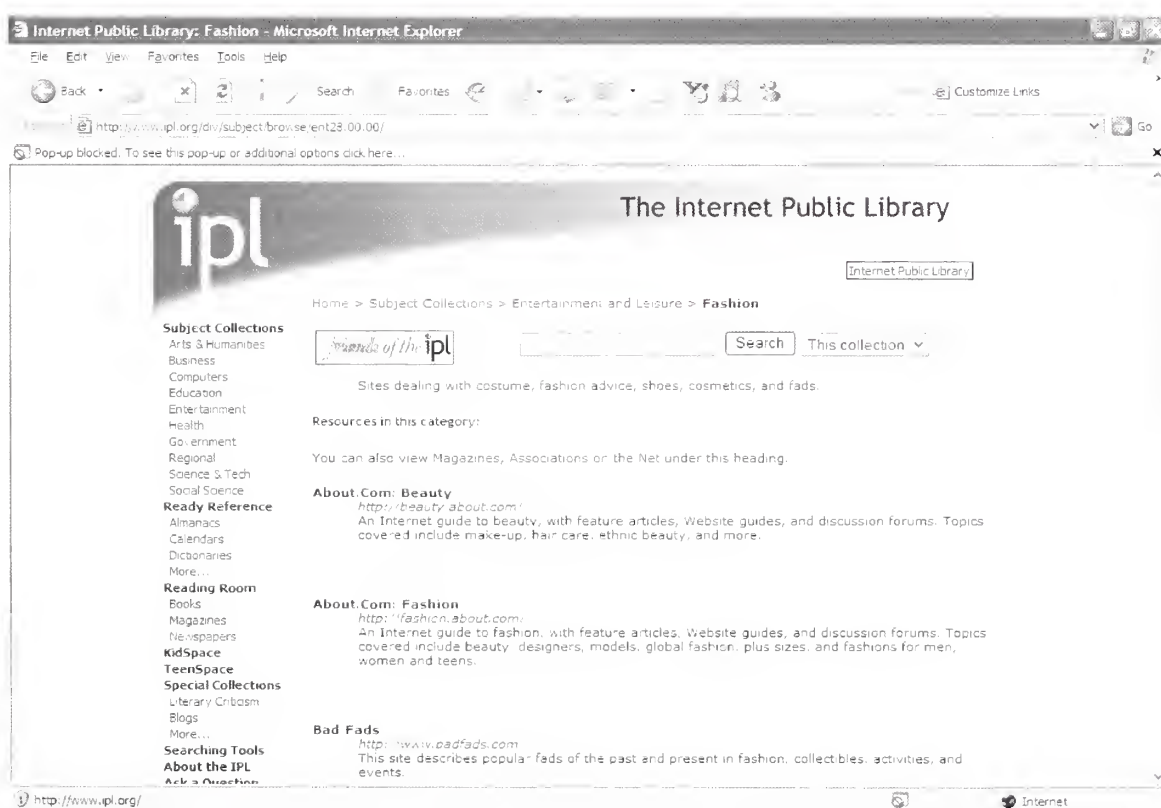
Internet Public Library: Fashion - Microsoft Internet Explorer

File Edit View Favorites Tools Help

Back Search Favorites Customize Links

http://www.ipl.org/div/subject/browse/ent28.00.00/ Go

Pop-up blocked. To see this pop-up or additional options click here...

ipl

The Internet Public Library

Internet Public Library

Home > Subject Collections > Entertainment and Leisure > Fashion

Subject Collections
Arts & Humanities
Business
Computers
Education
Entertainment
Health
Government
Regional
Science & Tech
Social Science
Ready Reference
Almanacs
Calendars
Dictionaries
More...
Reading Room
Books
Magazines
Newspapers
KidSpace
TeenSpace
Special Collections
Literary Criticism
Blogs
More...
Searching Tools
About the IPL
Ask a Question

friends of the ipl

Search This collection

Sites dealing with costume, fashion advice, shoes, cosmetics, and fads.

Resources in this category:

You can also view Magazines, Associations on the Net under this heading.

About.Com: Beauty
http://beauty.about.com/
An Internet guide to beauty, with feature articles, Website guides, and discussion forums. Topics covered include make-up, hair care, ethnic beauty, and more.

About.Com: Fashion
http://fashion.about.com/
An Internet guide to fashion, with feature articles, Website guides, and discussion forums. Topics covered include beauty, designers, models, global fashion, plus sizes, and fashions for men, women and teens.

Bad Fads
http://www.badfads.com
This site describes popular fads of the past and present in fashion, collectibles, activities, and events.

http://www.ipl.org/

Internet